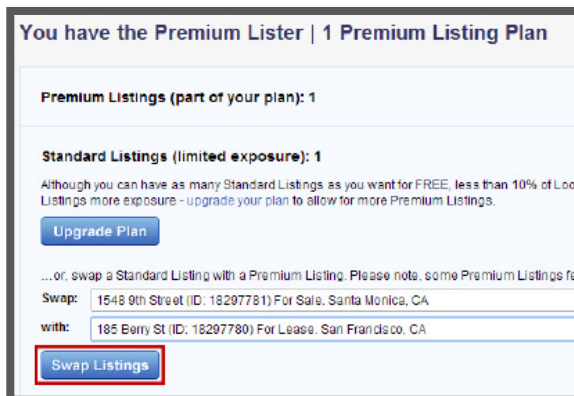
You have the Premium Lister | 1 Premium Listing Plan

Premium Listings (part of your plan): 1

Standard Listings (limited exposure): 1

Although you can have as many Standard Listings as you want for FREE, less than 10% of Lo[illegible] Listings more exposure - upgrade your plan to allow for more Premium Listings.

Upgrade Plan

...or, swap a Standard Listing with a Premium Listing. Please note, some Premium Listings f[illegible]

Swap: 1548 9th Street (ID: 18297781) For Sale, Santa Monica, CA

with: 185 Berry St (ID: 18297780) For Lease, San Francisco, CA

Swap Listings